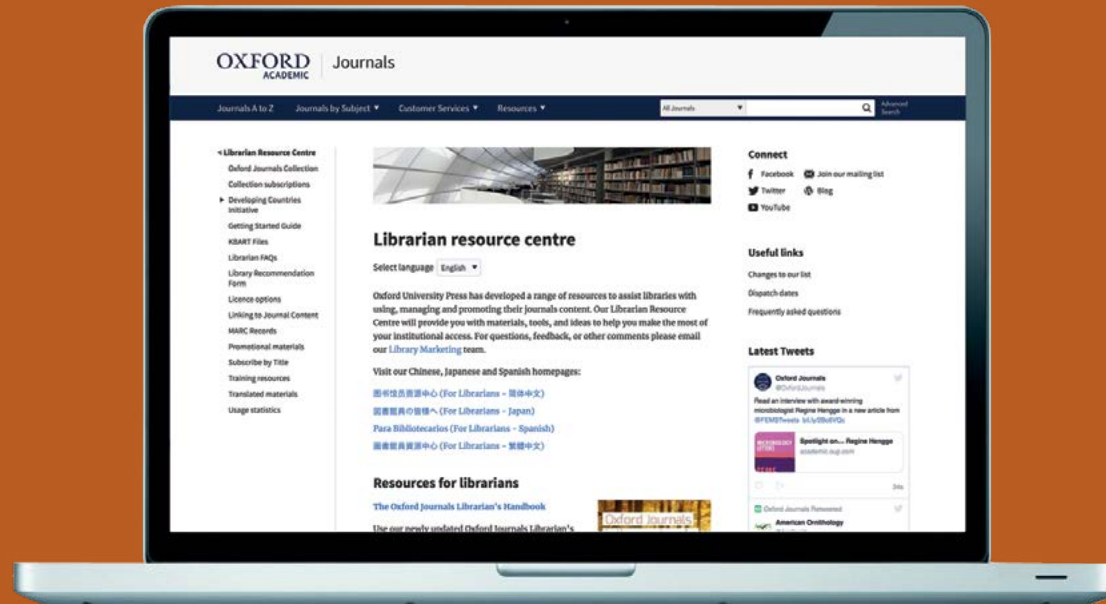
OXFORD ACADEMIC | Journals

Journals A to Z   Journals by Subject ▼   Customer Services ▼   Resources ▼   All Journals ▼   Advanced Search

◂ Librarian Resource Centre
Oxford Journals Collection
Collection subscriptions
▸ Developing Countries Initiative
Getting Started Guide
KBART Files
Librarian FAQs
Library Recommendation Form
Licence options
Linking to Journal Content
MARC Records
Promotional materials
Subscribe by Title
Training resources
Translated materials
Usage statistics

Librarian resource centre

Select language English ▼

Oxford University Press has developed a range of resources to assist libraries with using, managing and promoting their journals content. Our Librarian Resource Centre will provide you with materials, tools, and ideas to help you make the most of your institutional access. For questions, feedback, or other comments please email our Library Marketing team.

Visit our Chinese, Japanese and Spanish homepages:

图书馆员资源中心 (For Librarians - 简体中文)
図書館員の皆様へ (For Librarians - Japan)
Para Bibliotecarios (For Librarians - Spanish)
圖書館員資源中心 (For Librarians - 繁體中文)

Resources for librarians

The Oxford Journals Librarian's Handbook

Use our newly updated Oxford Journals Librarian's

Oxford Journals

Connect
Facebook   Join our mailing list
Twitter   Blog
YouTube

Useful links
Changes to our list
Dispatch dates
Frequently asked questions

Latest Tweets

Oxford Journals @OxfordJournals
Read an interview with award-winning microbiologist Regine Hengge in a new article from @FEMSTweets bit.ly/2bdVQc
Spotlight on... Regine Hengge
academic.oup.com
Oxford Journals Retweeted
American Ornithology